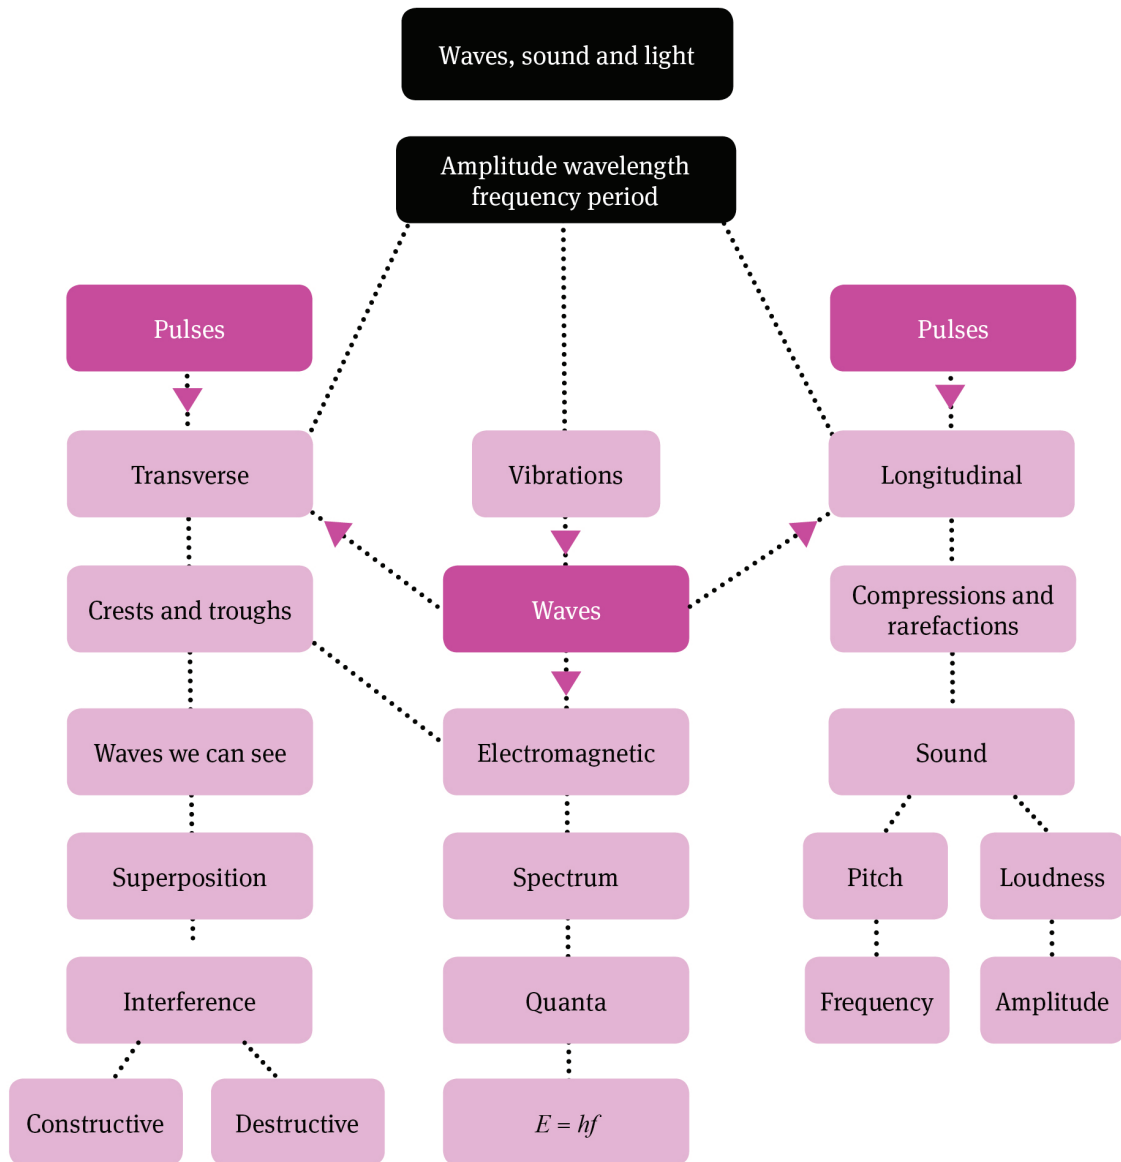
Waves, sound and light

Amplitude wavelength frequency period

Pulses

Pulses

Transverse

Vibrations

Longitudinal

Crests and troughs

Waves

Compressions and rarefactions

Waves we can see

Electromagnetic

Sound

Superposition

Spectrum

Pitch

Loudness

Interference

Quanta

Frequency

Amplitude

Constructive

Destructive

$E = hf$